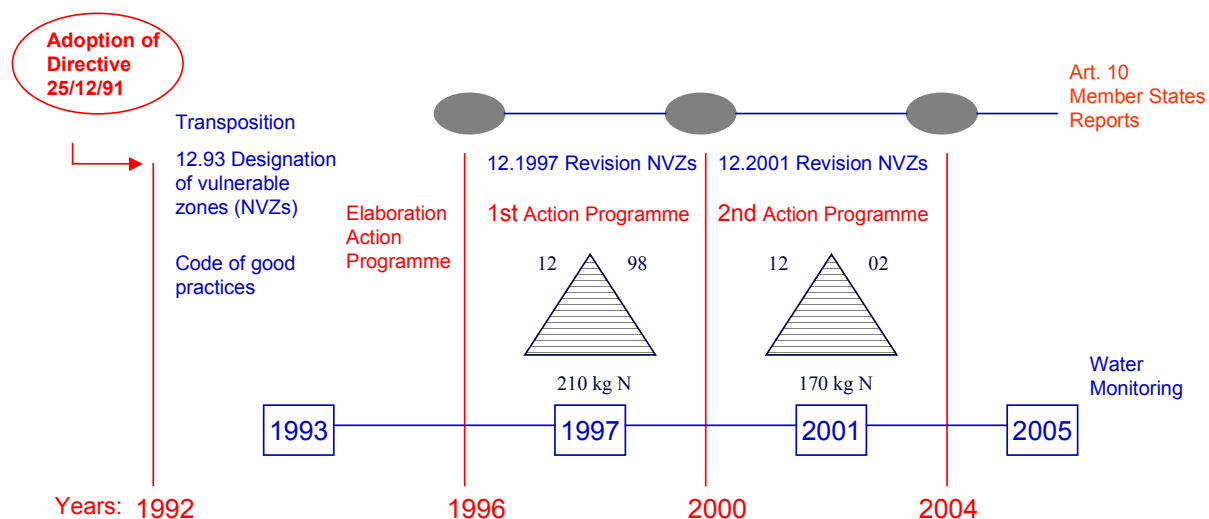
Adoption of Directive 25/12/91

Art. 10 Member States Reports

Transposition

12.93 Designation of vulnerable zones (NVZs)

Code of good practices

Elaboration Action Programme

12.1997 Revision NVZs

1st Action Programme

12

98

210 kg N

12.2001 Revision NVZs

2nd Action Programme

12

02

170 kg N

Water Monitoring

1993

1997

2001

2005

Years: 1992

1996

2000

2004